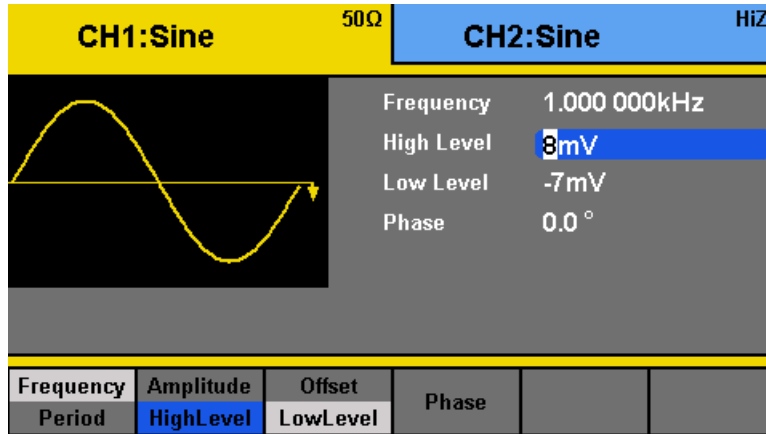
CH1:Sine 50Ω
CH2:Sine HiZ

| Frequency | 1.000 000kHz |
|---|---|
| High Level | 8mV |
| Low Level | -7mV |
| Phase | 0.0 ° |

| Frequency | Amplitude | Offset | Phase | | |
|---|---|---|---|---|---|
| Period | HighLevel | LowLevel | | | |